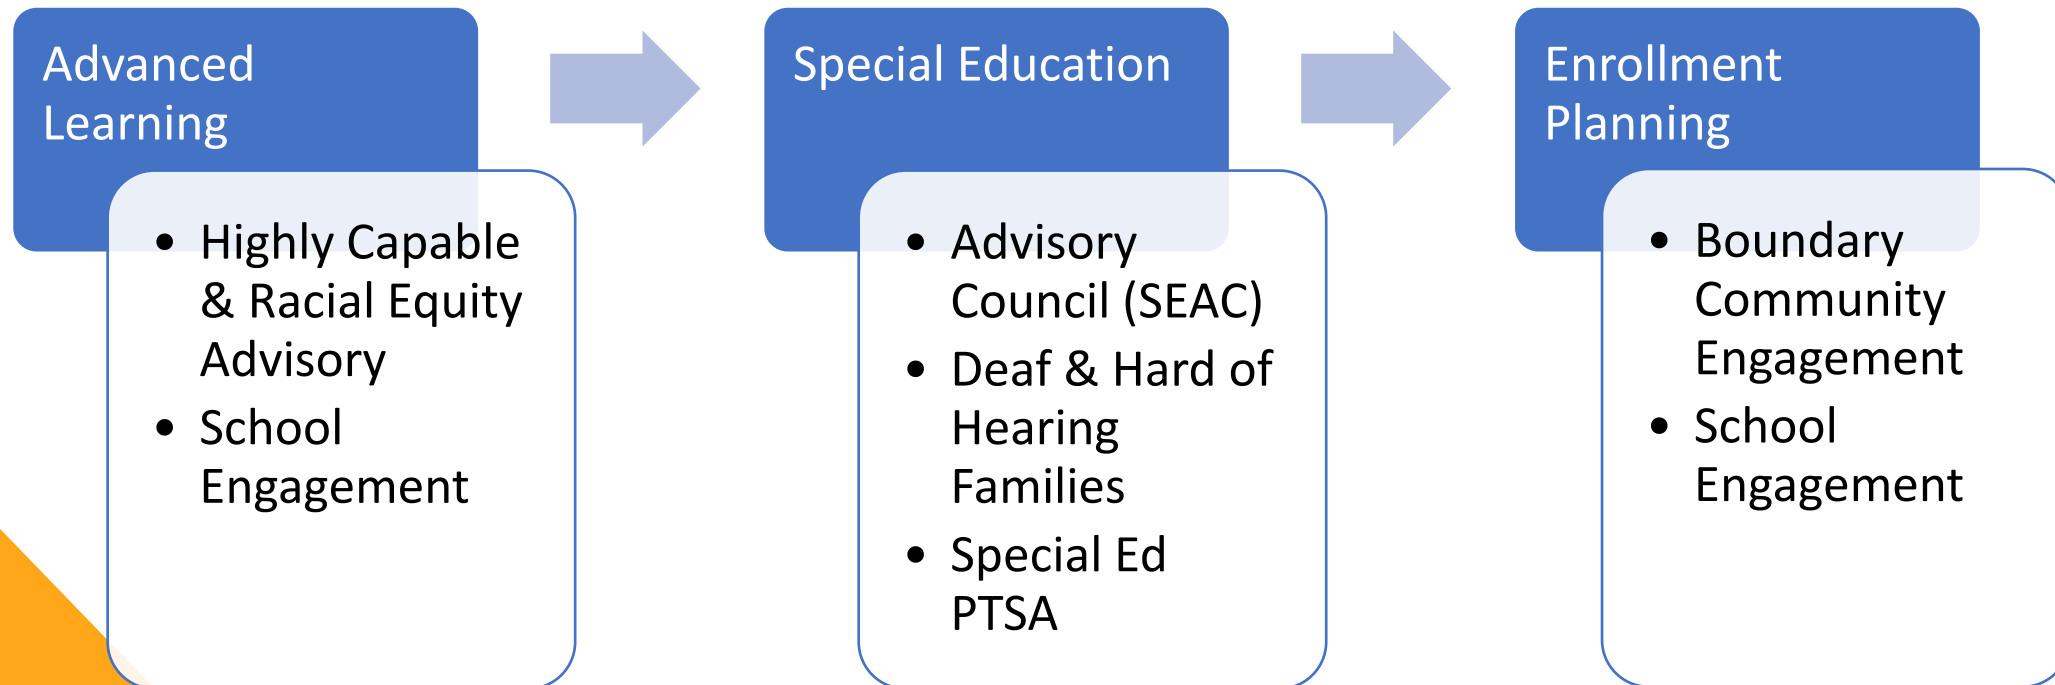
Advanced Learning

- Highly Capable & Racial Equity Advisory
- School Engagement

Special Education

- Advisory Council (SEAC)
- Deaf & Hard of Hearing Families
- Special Ed PTSA

Enrollment Planning

- Boundary Community Engagement
- School Engagement